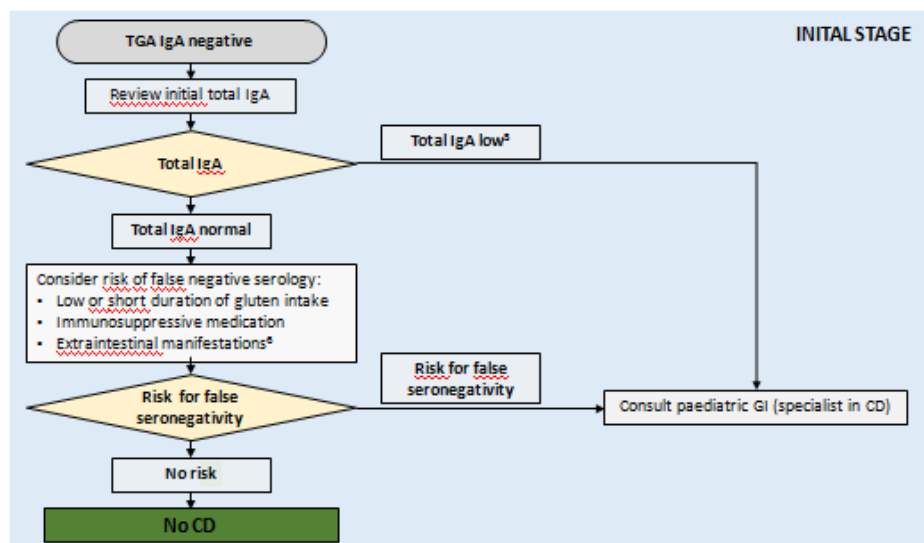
INITAL STAGE

TGA IgA negative

Review initial total IgA

Total IgA

Total IgA low$^5$

Total IgA normal

Consider risk of false negative serology:
• Low or short duration of gluten intake
• Immunosuppressive medication
• Extraintestinal manifestations$^6$

Risk for false seronegativity

Risk for false seronegativity

Consult paediatric GI (specialist in CD)

No risk

No CD